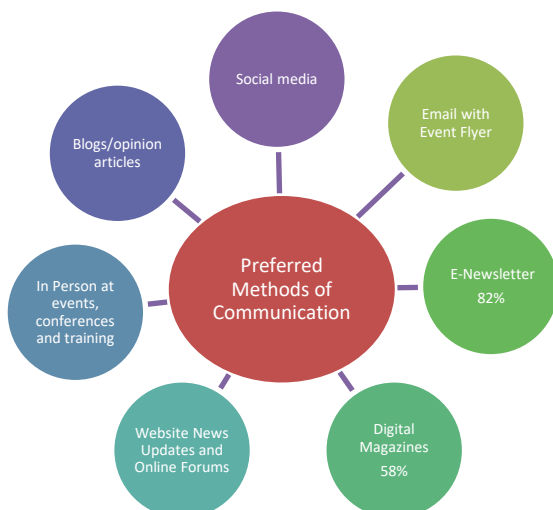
Preferred Methods of Communication

Social media

Email with Event Flyer

E-Newsletter 82%

Digital Magazines 58%

Website News Updates and Online Forums

In Person at events, conferences and training

Blogs/opinion articles